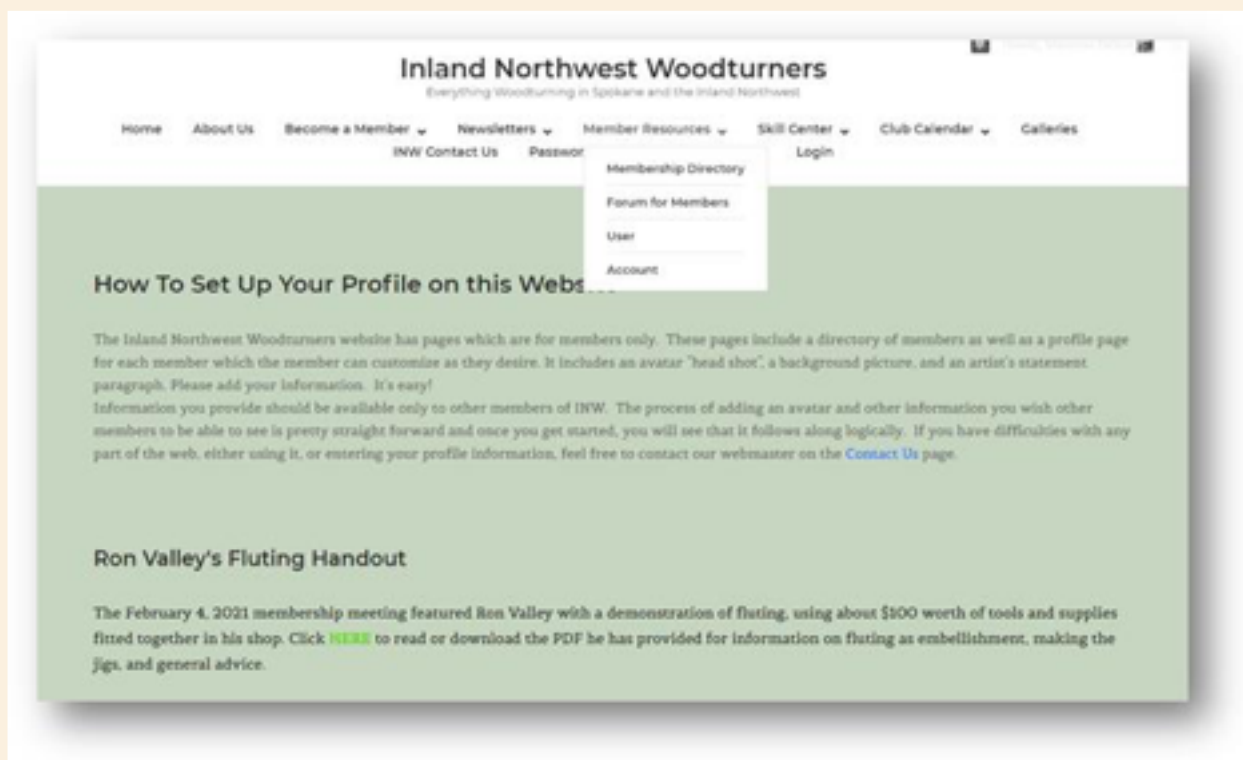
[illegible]

Inland Northwest Woodturners
Everything Woodturning in Spokane and the Inland Northwest

Home About Us Become a Member Newsletters Member Resources Skill Center Club Calendar Galleries
INW Contact Us Passwor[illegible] Login

Membership Directory
Forum for Members
User
Account

How To Set Up Your Profile on this Webs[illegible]

The Inland Northwest Woodturners website has pages which are for members only. These pages include a directory of members as well as a profile page for each member which the member can customize as they desire. It includes an avatar "head shot", a background picture, and an artist's statement paragraph. Please add your information. It's easy!
Information you provide should be available only to other members of INW. The process of adding an avatar and other information you wish other members to be able to see is pretty straight forward and once you get started, you will see that it follows along logically. If you have difficulties with any part of the web, either using it, or entering your profile information, feel free to contact our webmaster on the Contact Us page.

Ron Valley's Fluting Handout

The February 4, 2021 membership meeting featured Ron Valley with a demonstration of fluting, using about $100 worth of tools and supplies fitted together in his shop. Click HERE to read or download the PDF he has provided for information on fluting as embellishment, making the jigs, and general advice.